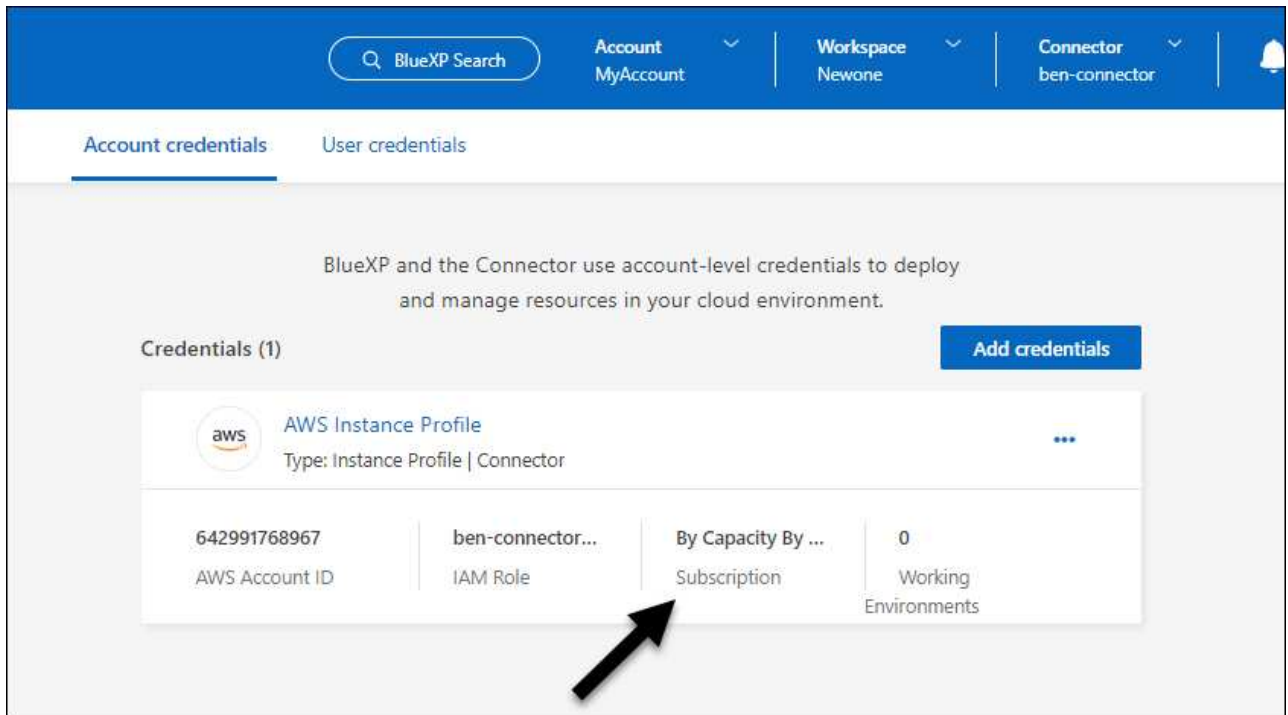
BlueXP Search

Account
MyAccount

Workspace
Newone

Connector
ben-connector

Account credentials

User credentials

BlueXP and the Connector use account-level credentials to deploy and manage resources in your cloud environment.

Credentials (1)

Add credentials

aws

AWS Instance Profile

Type: Instance Profile | Connector

...

642991768967
AWS Account ID

ben-connector...
IAM Role

By Capacity By ...
Subscription

0
Working Environments